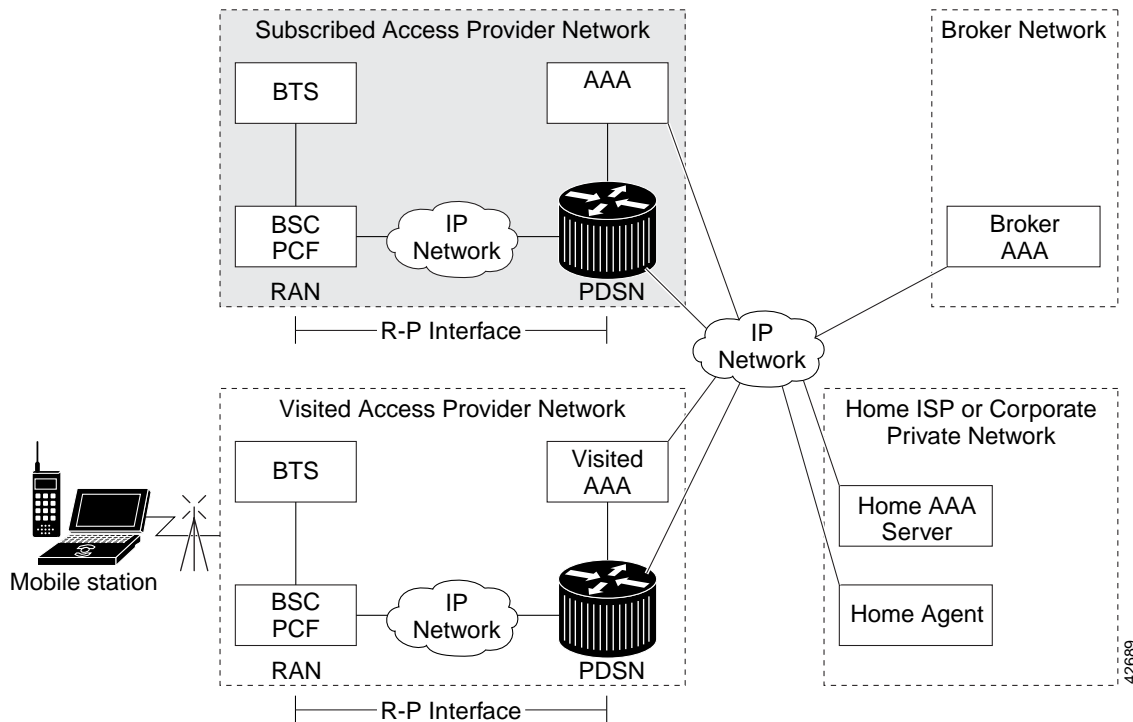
Subscribed Access Provider Network

BTS

AAA

BSC
PCF

IP
Network

RAN

PDSN

R-P Interface

Broker Network

Broker
AAA

IP
Network

Visited Access Provider Network

BTS

Visited
AAA

Mobile station

BSC
PCF

IP
Network

RAN

PDSN

R-P Interface

Home ISP or Corporate
Private Network

Home AAA
Server

Home Agent

42689